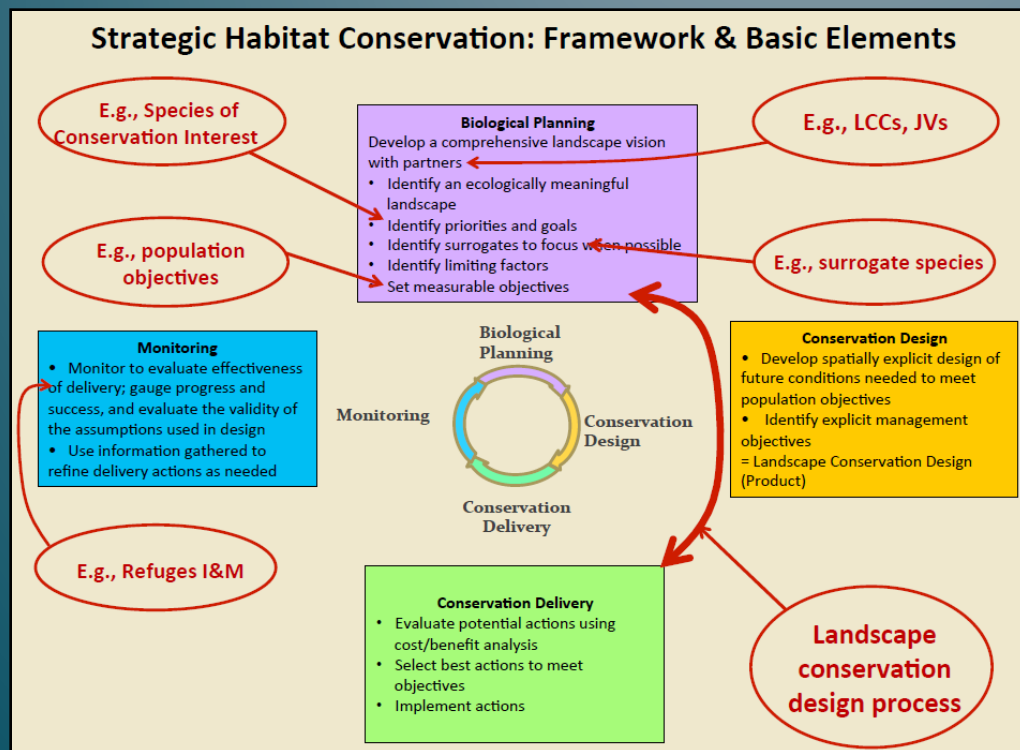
Strategic Habitat Conservation: Framework & Basic Elements

E.g., Species of Conservation Interest

E.g., LCCs, JVs

Biological Planning
Develop a comprehensive landscape vision with partners
• Identify an ecologically meaningful landscape
• Identify priorities and goals
• Identify surrogates to focus when possible
• Identify limiting factors
• Set measurable objectives

E.g., population objectives

E.g., surrogate species

Monitoring
• Monitor to evaluate effectiveness of delivery; gauge progress and success, and evaluate the validity of the assumptions used in design
• Use information gathered to refine delivery actions as needed

Biological Planning

Monitoring

Conservation Design

Conservation Delivery

Conservation Design
• Develop spatially explicit design of future conditions needed to meet population objectives
• Identify explicit management objectives
= Landscape Conservation Design (Product)

E.g., Refuges I&M

Conservation Delivery
• Evaluate potential actions using cost/benefit analysis
• Select best actions to meet objectives
• Implement actions

Landscape conservation design process